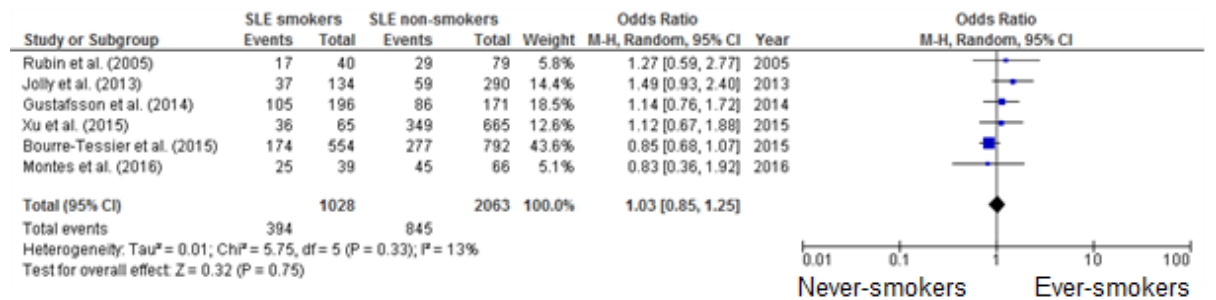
| Study or Subgroup | SLE smokers Events | SLE smokers Total | SLE non-smokers Events | SLE non-smokers Total | Weight | Odds Ratio M-H, Random, 95% CI | Year |
|---|---|---|---|---|---|---|---|
| Rubin et al. (2005) | 17 | 40 | 29 | 79 | 5.8% | 1.27 [0.59, 2.77] | 2005 |
| Jolly et al. (2013) | 37 | 134 | 59 | 290 | 14.4% | 1.49 [0.93, 2.40] | 2013 |
| Gustafsson et al. (2014) | 105 | 196 | 86 | 171 | 18.5% | 1.14 [0.76, 1.72] | 2014 |
| Xu et al. (2015) | 36 | 65 | 349 | 665 | 12.6% | 1.12 [0.67, 1.88] | 2015 |
| Bourre-Tessier et al. (2015) | 174 | 554 | 277 | 792 | 43.6% | 0.85 [0.68, 1.07] | 2015 |
| Montes et al. (2016) | 25 | 39 | 45 | 66 | 5.1% | 0.83 [0.36, 1.92] | 2016 |
| Total (95% CI) | | 1028 | | 2063 | 100.0% | 1.03 [0.85, 1.25] | |
| Total events | 394 | | 845 | | | | |

Heterogeneity: Tau² = 0.01; Chi² = 5.75, df = 5 (P = 0.33); I² = 13%
Test for overall effect: Z = 0.32 (P = 0.75)

Odds Ratio
M-H, Random, 95% CI

0.01 0.1 1 10 100
Never-smokers Ever-smokers